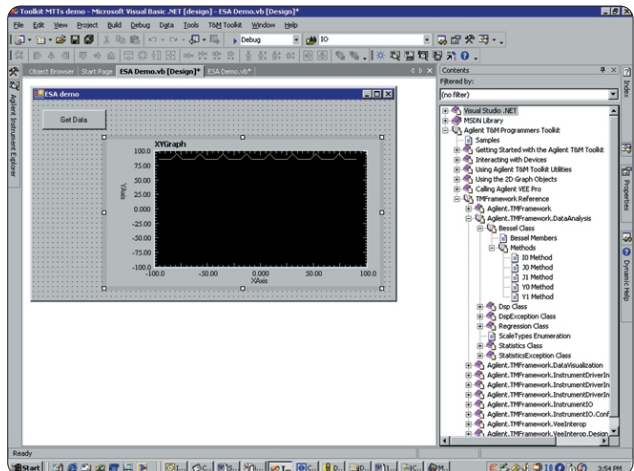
Toolkit MTTs demo - Microsoft Visual Basic .NET [design] - ESA Demo.vb [Design]*

File Edit View Project Build Debug Data Tools T&M Toolkit Window Help

Debug IO

Object Browser Start Page ESA Demo.vb [Design]* ESA Demo.vb*

Agilent Instrument Explorer

ESA demo

Get Data

XYGraph

100.0
75.00
50.00
25.00
0.000
-25.00
-50.00
-75.00
-100.0

YAxis

-100.0 -50.00 0.000 50.00 100.0

XAxis

Contents

Filtered by:

(no filter)

Visual Studio .NET
MSDN Library
Agilent T&M Programmers Toolkit
Samples
Getting Started with the Agilent T&M Toolkit
Interacting with Devices
Using Agilent T&M Toolkit Utilities
Using the 2D Graph Objects
Calling Agilent VEE Pro
TMFramework Reference
Agilent.TMFramework
Agilent.TMFramework.DataAnalysis
Bessel Class
Bessel Members
Methods
I0 Method
J0 Method
J1 Method
Y0 Method
Y1 Method
Dsp Class
DspException Class
Regression Class
ScaleTypes Enumeration
Statistics Class
StatisticsException Class
Agilent.TMFramework.DataVisualization
Agilent.TMFramework.InstrumentDriverIn
Agilent.TMFramework.InstrumentDriverIn
Agilent.TMFramework.InstrumentDriverIn
Agilent.TMFramework.InstrumentIO
Agilent.TMFramework.InstrumentIO.Conf
Agilent.TMFramework.VeeInterop
Agilent.TMFramework.VeeInterop.Design

Index

Properties

Dynamic Help

Ready

Start

3:54 PM